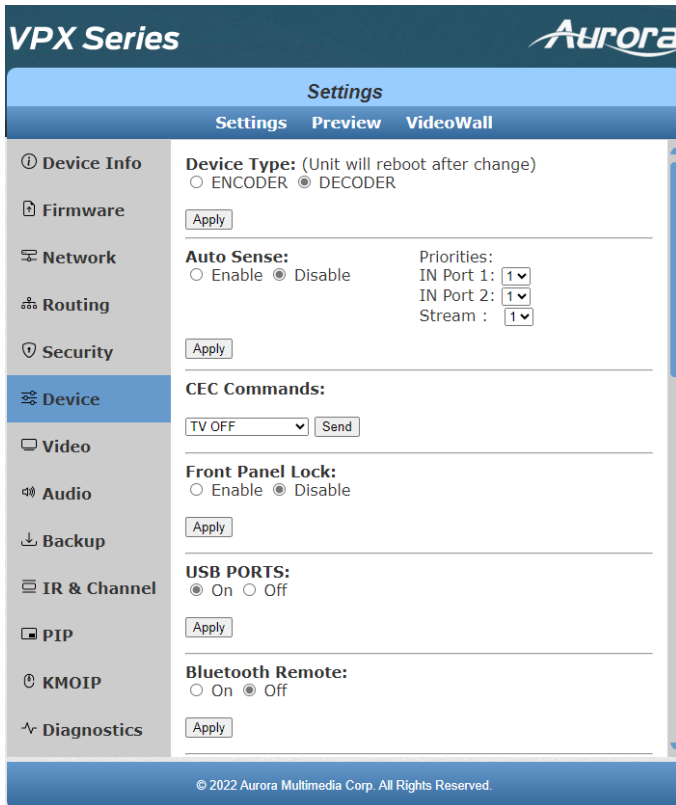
VPX Series

Aurora

Settings

Settings Preview VideoWall

Device Info
Firmware
Network
Routing
Security
Device
Video
Audio
Backup
IR & Channel
PIP
KMOIP
Diagnostics

Device Type: (Unit will reboot after change)
○ ENCODER ◉ DECODER

Apply

Auto Sense:
○ Enable ◉ Disable

Priorities:
IN Port 1: 1
IN Port 2: 1
Stream : 1

Apply

CEC Commands:

TV OFF Send

Front Panel Lock:
○ Enable ◉ Disable

Apply

USB PORTS:
◉ On ○ Off

Apply

Bluetooth Remote:
○ On ◉ Off

Apply

© 2022 Aurora Multimedia Corp. All Rights Reserved.